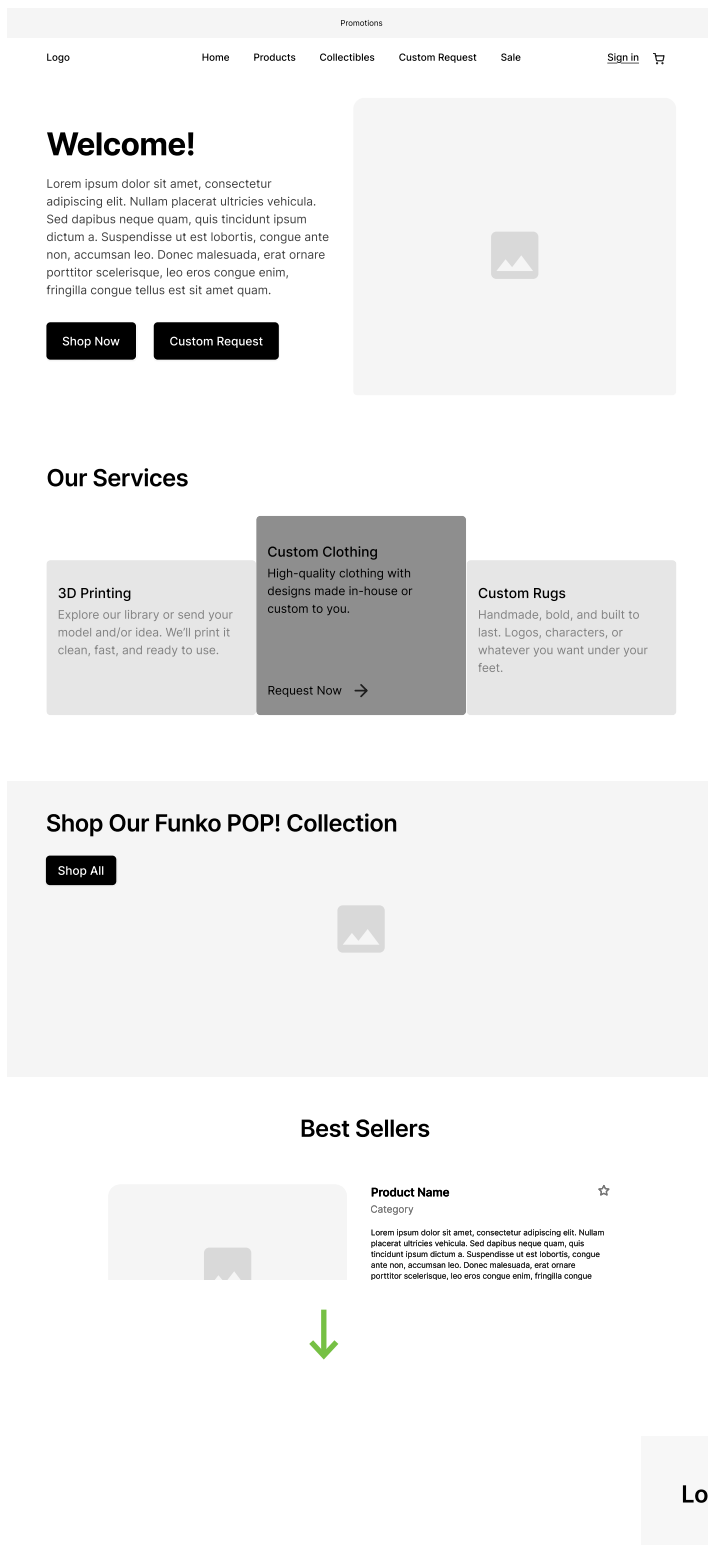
Promotions

Logo

Home Products Collectibles Custom Request Sale

Sign in

Welcome!

Lorem ipsum dolor sit amet, consectetur adipiscing elit. Nullam placerat ultricies vehicula. Sed dapibus neque quam, quis tincidunt ipsum dictum a. Suspendisse ut est lobortis, congue ante non, accumsan leo. Donec malesuada, erat ornare porttitor scelerisque, leo eros congue enim, fringilla congue tellus est sit amet quam.

Shop Now

Custom Request

Our Services

3D Printing
Explore our library or send your model and/or idea. We'll print it clean, fast, and ready to use.

Custom Clothing
High-quality clothing with designs made in-house or custom to you.

Request Now

Custom Rugs
Handmade, bold, and built to last. Logos, characters, or whatever you want under your feet.

Shop Our Funko POP! Collection

Shop All

Best Sellers

Product Name
Category

Lorem ipsum dolor sit amet, consectetur adipiscing elit. Nullam placerat ultricies vehicula. Sed dapibus neque quam, quis tincidunt ipsum dictum a. Suspendisse ut est lobortis, congue ante non, accumsan leo. Donec malesuada, erat ornare porttitor scelerisque, leo eros congue enim, fringilla congue

Lo